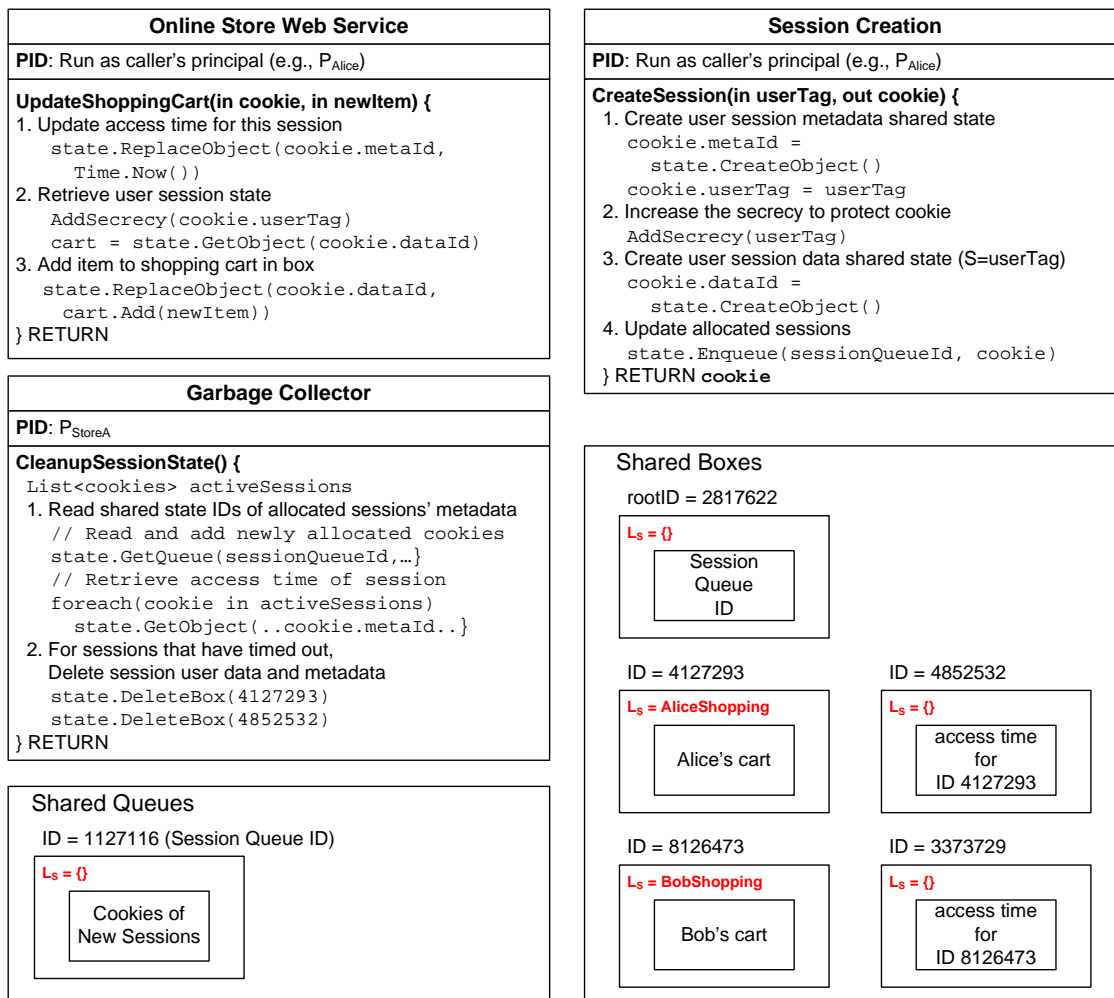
**Online Store Web Service**

**PID**: Run as caller's principal (e.g., $P_{Alice}$)

**UpdateShoppingCart(in cookie, in newItem) {**
1. Update access time for this session
state.ReplaceObject(cookie.metaId, Time.Now())
2. Retrieve user session state
AddSecrecy(cookie.userTag)
cart = state.GetObject(cookie.dataId)
3. Add item to shopping cart in box
state.ReplaceObject(cookie.dataId, cart.Add(newItem))
} RETURN

**Garbage Collector**

**PID**: $P_{StoreA}$

**CleanupSessionState() {**
List<cookies> activeSessions
1. Read shared state IDs of allocated sessions' metadata
// Read and add newly allocated cookies
state.GetQueue(sessionQueueId,…}
// Retrieve access time of session
foreach(cookie in activeSessions)
state.GetObject(..cookie.metaId..}
2. For sessions that have timed out,
Delete session user data and metadata
state.DeleteBox(4127293)
state.DeleteBox(4852532)
} RETURN

Shared Queues

ID = 1127116 (Session Queue ID)

$L_S$ = {}

Cookies of New Sessions

**Session Creation**

**PID**: Run as caller's principal (e.g., $P_{Alice}$)

**CreateSession(in userTag, out cookie) {**
1. Create user session metadata shared state
cookie.metaId =
state.CreateObject()
cookie.userTag = userTag
2. Increase the secrecy to protect cookie
AddSecrecy(userTag)
3. Create user session data shared state (S=userTag)
cookie.dataId =
state.CreateObject()
4. Update allocated sessions
state.Enqueue(sessionQueueId, cookie)
} RETURN **cookie**

Shared Boxes

rootID = 2817622

$L_S$ = {}

Session Queue ID

ID = 4127293

$L_S$ = AliceShopping

Alice's cart

ID = 4852532

$L_S$ = {}

access time for ID 4127293

ID = 8126473

$L_S$ = BobShopping

Bob's cart

ID = 3373729

$L_S$ = {}

access time for ID 8126473